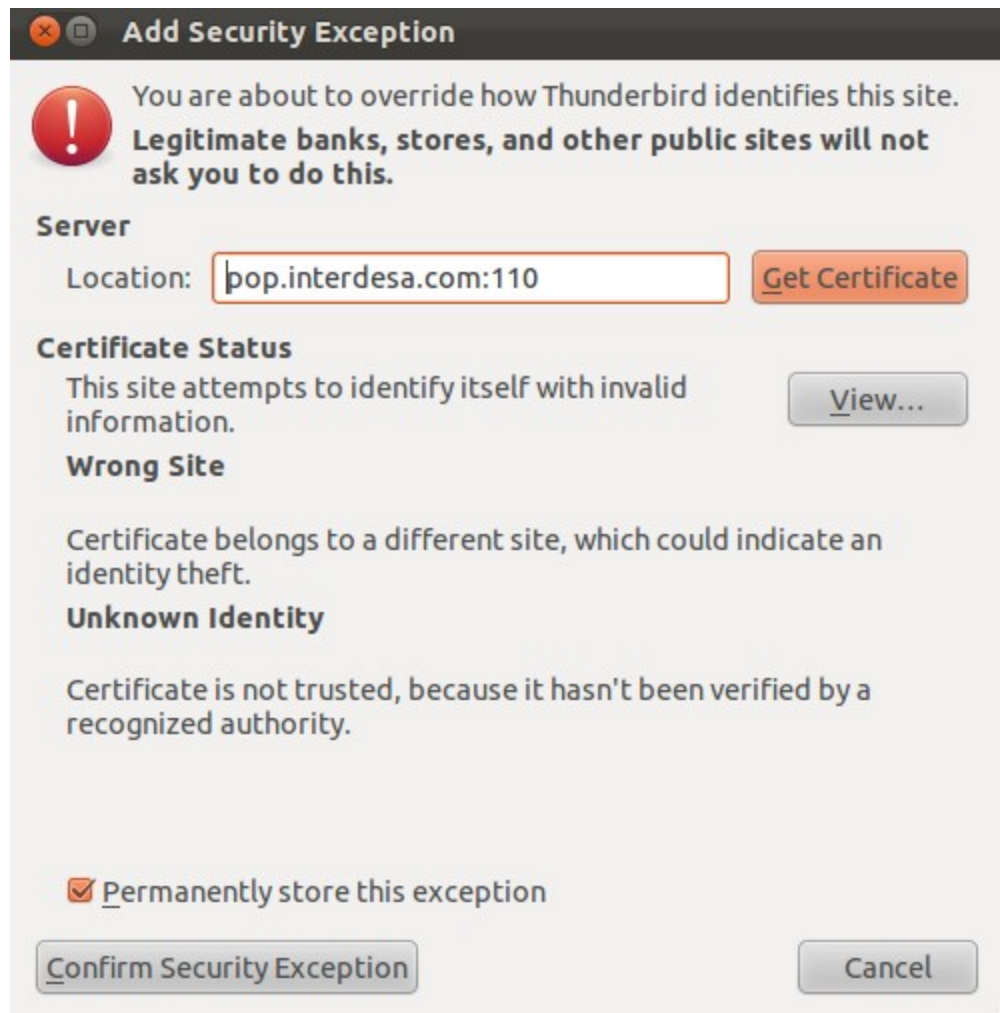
Add Security Exception

You are about to override how Thunderbird identifies this site.
**Legitimate banks, stores, and other public sites will not ask you to do this.**

Server

Location: pop.interdesa.com:110

Get Certificate

Certificate Status

This site attempts to identify itself with invalid information.

View...

Wrong Site

Certificate belongs to a different site, which could indicate an identity theft.

Unknown Identity

Certificate is not trusted, because it hasn't been verified by a recognized authority.

Permanently store this exception

Confirm Security Exception

Cancel